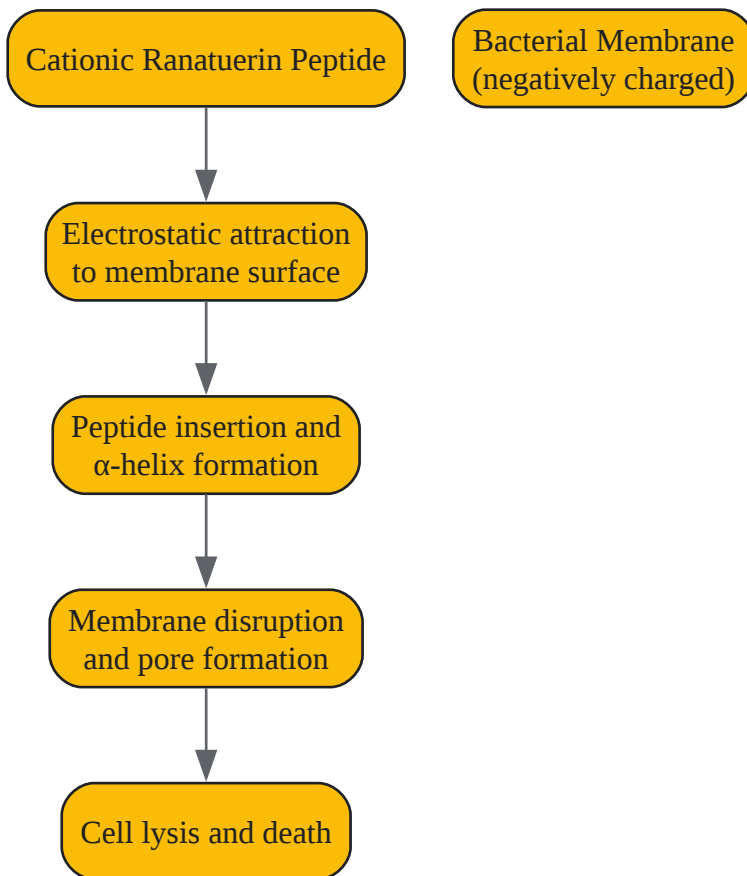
Cationic Ranatuerin Peptide

Bacterial Membrane (negatively charged)

Electrostatic attraction to membrane surface

Peptide insertion and α-helix formation

Membrane disruption and pore formation

Cell lysis and death